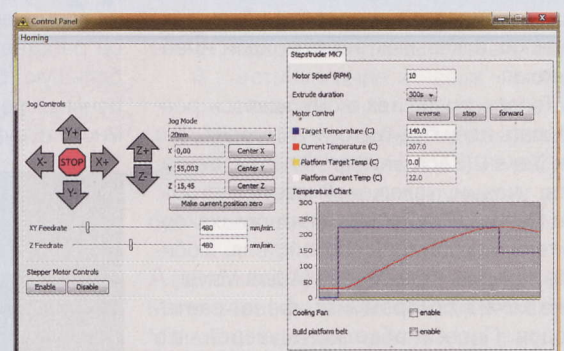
Control Panel

Homing

Jog Controls

Y+
X-
STOP
X+
Y-
Z+
Z-

Jog Mode
20mm
X 0,00 Center X
Y 55,003 Center Y
Z 15,45 Center Z
Make current position zero

XY Feedrate 480 mm/min.
Z Feedrate 480 mm/min.

Stepper Motor Controls
Enable Disable

Stepstruder MK7

Motor Speed (RPM) 10
Extrude duration 300s
Motor Control reverse stop forward
Target Temperature (C) 140.0
Current Temperature (C) 207.0
Platform Target Temp (C) 0.0
Platform Current Temp (C) 22.0
Temperature Chart
300
250
200
150
100
50
0

Cooling Fan enable
Build platform belt enable